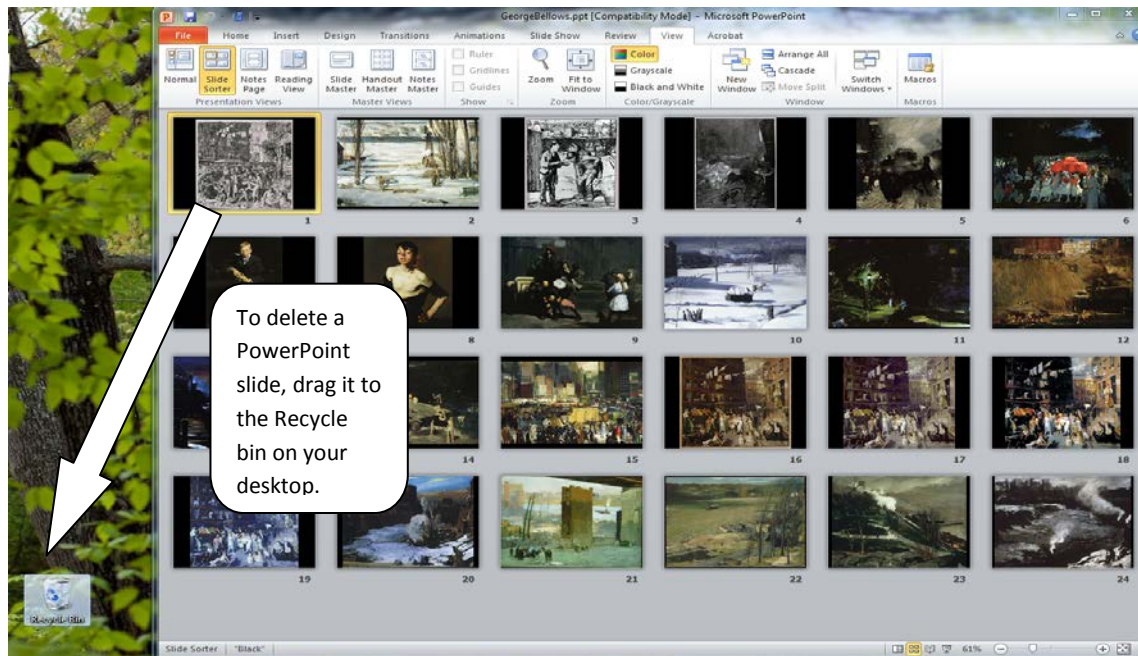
GeorgeBellows.ppt [Compatibility Mode] - Microsoft PowerPoint

File Home Insert Design Transitions Animations Slide Show Review View Acrobat

Normal Slide Sorter Notes Page Reading View
Presentation Views
Slide Master Handout Master Notes Master
Master Views
Ruler Gridlines Guides
Show
Zoom Fit to Window
Zoom
Color Grayscale Black and White
Color/Grayscale
New Window Arrange All Cascade Move Split
Window
Switch Windows
Macros
Macros

1 2 3 4 5 6
8 9 10 11 12
14 15 16 17 18
19 20 21 22 23 24

To delete a PowerPoint slide, drag it to the Recycle bin on your desktop.

Recycle Bin

Slide Sorter "Black" 61%